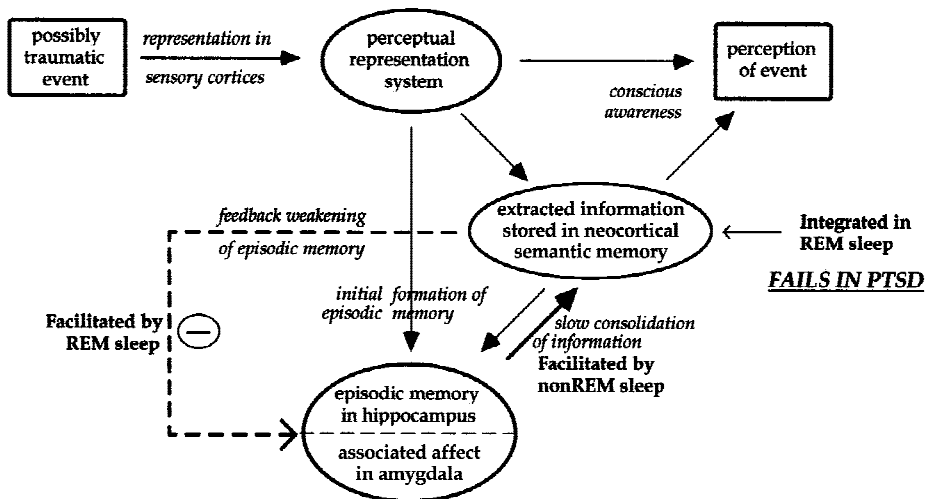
possibly traumatic event

representation in sensory cortices

perceptual representation system

perception of event

conscious awareness

feedback weakening of episodic memory

extracted information stored in neocortical semantic memory

Integrated in REM sleep

FAILS IN PTSD

initial formation of episodic memory

Facilitated by REM sleep

−

slow consolidation of information

Facilitated by nonREM sleep

episodic memory in hippocampus

associated affect in amygdala